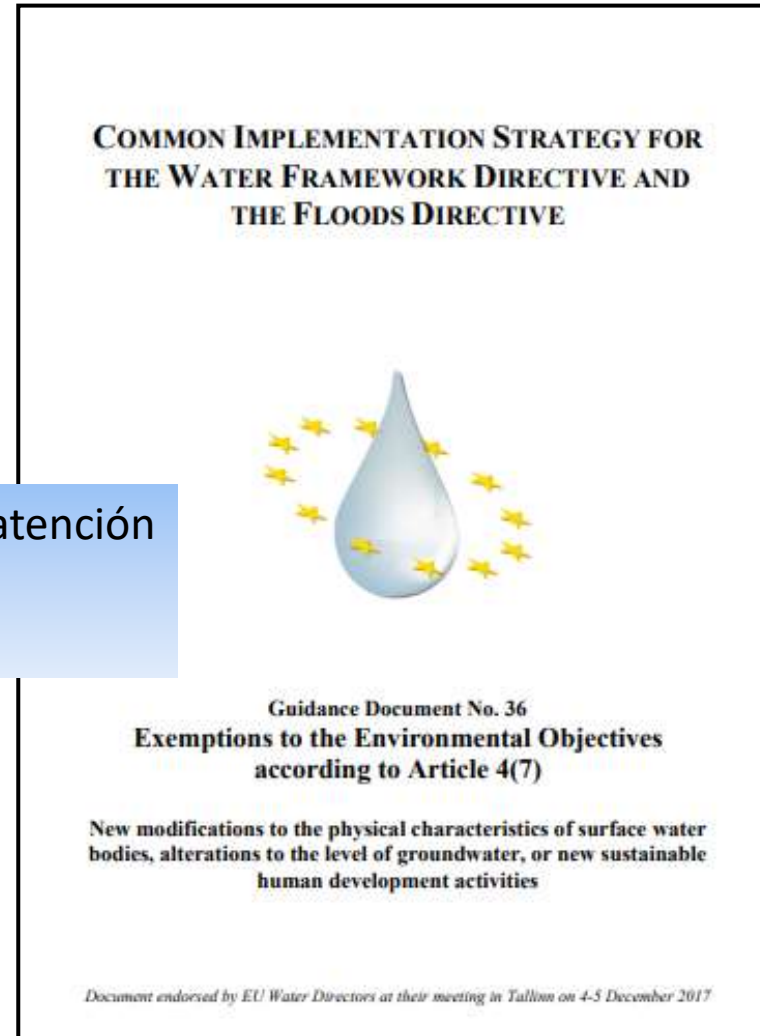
COMMON IMPLEMENTATION STRATEGY FOR THE WATER FRAMEWORK DIRECTIVE AND THE FLOODS DIRECTIVE

atención

Guidance Document No. 36
Exemptions to the Environmental Objectives according to Article 4(7)

New modifications to the physical characteristics of surface water bodies, alterations to the level of groundwater, or new sustainable human development activities

Document endorsed by EU Water Directors at their meeting in Tallinn on 4-5 December 2017